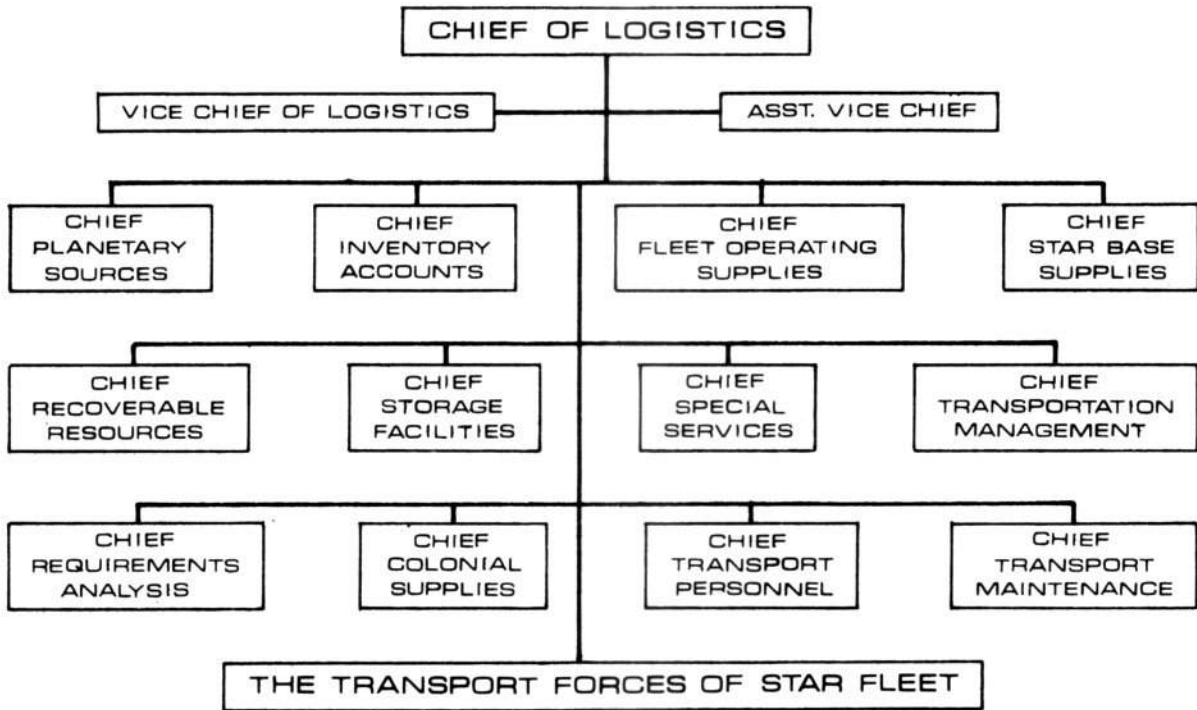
CHIEF OF LOGISTICS

VICE CHIEF OF LOGISTICS

ASST. VICE CHIEF

CHIEF PLANETARY SOURCES

CHIEF INVENTORY ACCOUNTS

CHIEF FLEET OPERATING SUPPLIES

CHIEF STAR BASE SUPPLIES

CHIEF RECOVERABLE RESOURCES

CHIEF STORAGE FACILITIES

CHIEF SPECIAL SERVICES

CHIEF TRANSPORTATION MANAGEMENT

CHIEF REQUIREMENTS ANALYSIS

CHIEF COLONIAL SUPPLIES

CHIEF TRANSPORT PERSONNEL

CHIEF TRANSPORT MAINTENANCE

THE TRANSPORT FORCES OF STAR FLEET